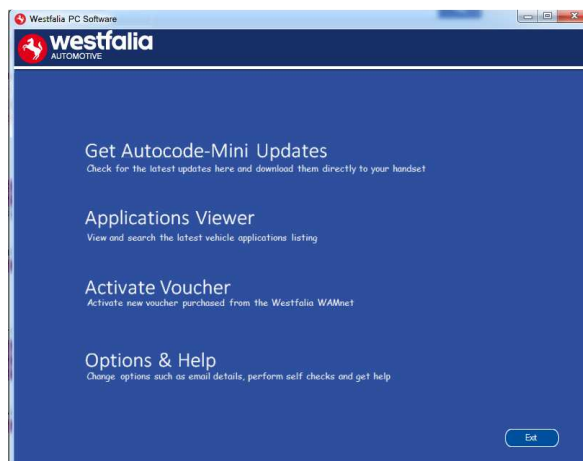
Westfalia PC Software

westfalia
AUTOMOTIVE

Get Autocode-Mini Updates
Check for the latest updates here and download them directly to your handset

Applications Viewer
View and search the latest vehicle applications listing

Activate Voucher
Activate new voucher purchased from the Westfalia WAMnet

Options & Help
Change options such as email details, perform self checks and get help

Exit